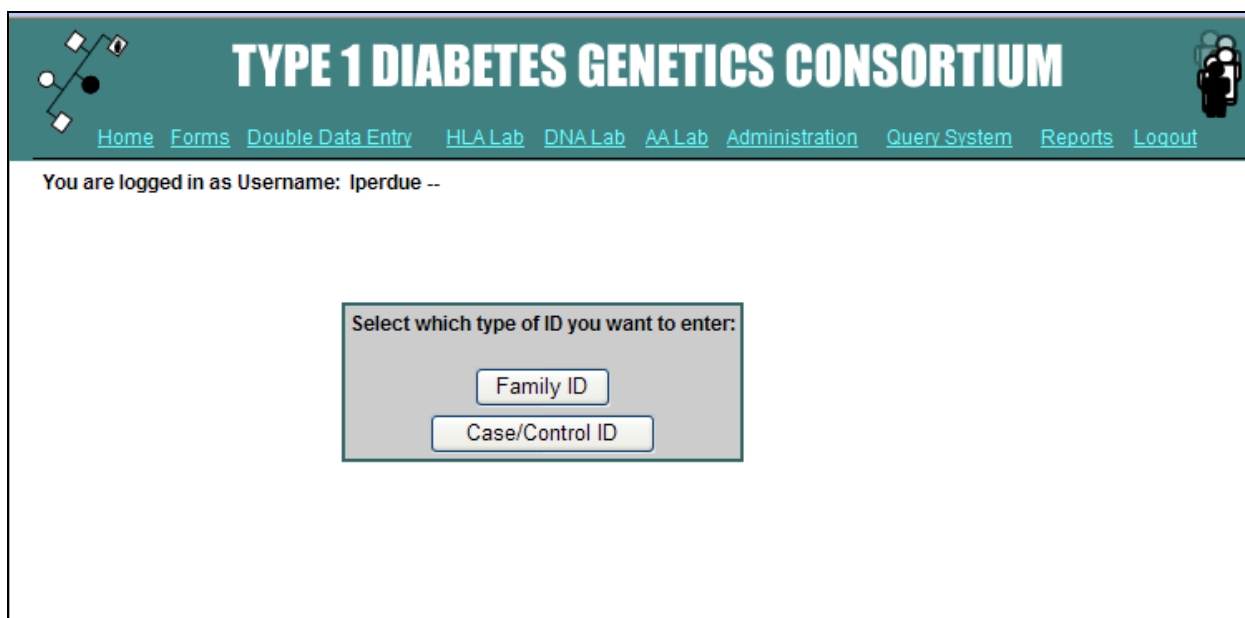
TYPE 1 DIABETES GENETICS CONSORTIUM

Home Forms Double Data Entry HLA Lab DNA Lab AA Lab Administration Query System Reports Logout

You are logged in as Username: lperdue --

Select which type of ID you want to enter:

Family ID

Case/Control ID